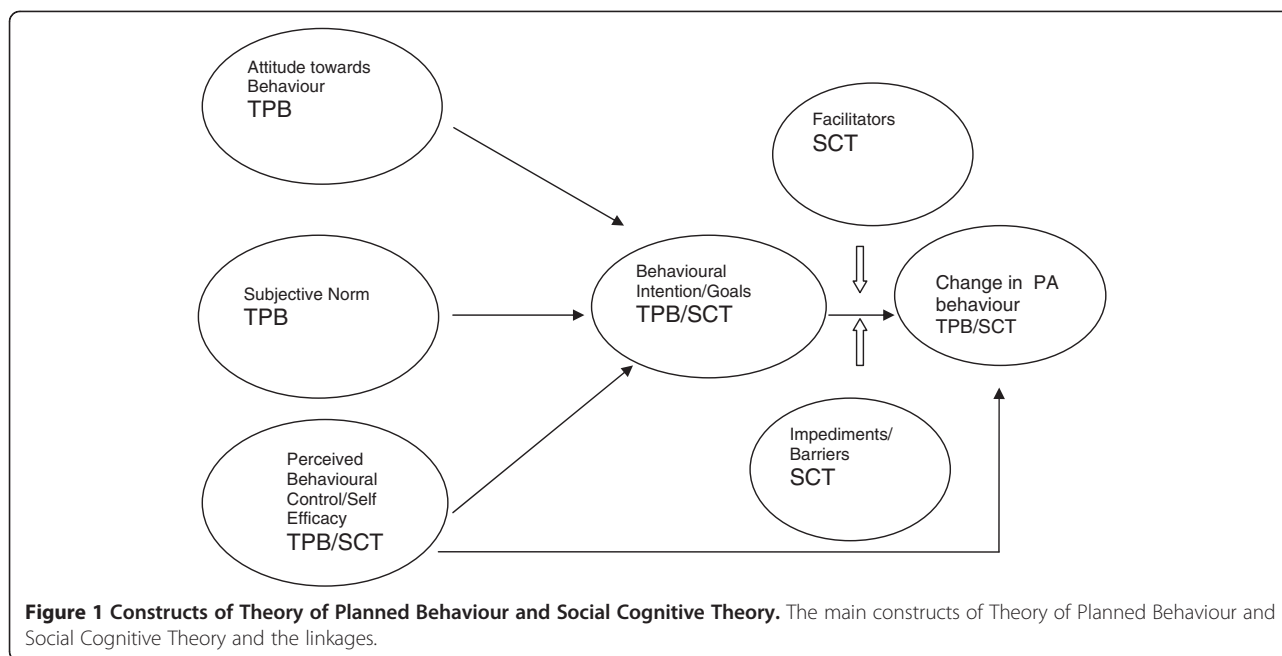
Attitude towards Behaviour
TPB

Facilitators
SCT

Subjective Norm
TPB

Behavioural Intention/Goals
TPB/SCT

Change in PA behaviour
TPB/SCT

Perceived Behavioural Control/Self Efficacy
TPB/SCT

Impediments/ Barriers
SCT

**Figure 1 Constructs of Theory of Planned Behaviour and Social Cognitive Theory.** The main constructs of Theory of Planned Behaviour and Social Cognitive Theory and the linkages.